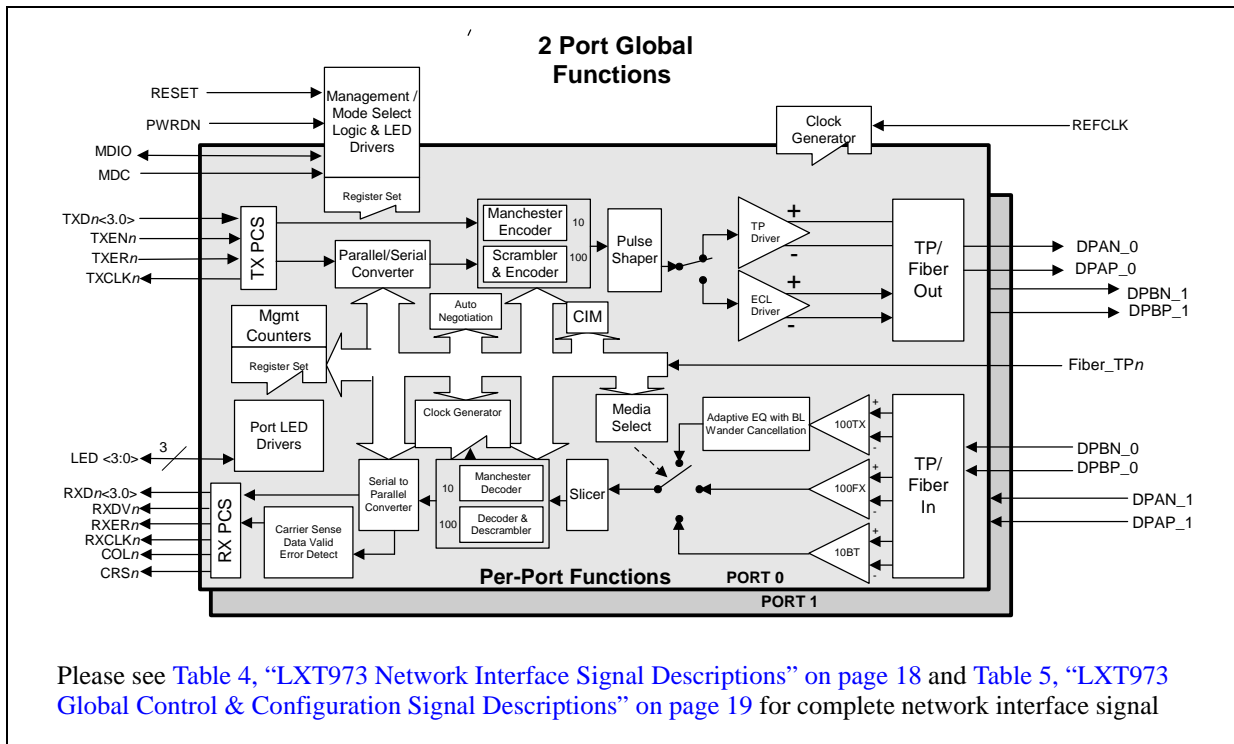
2 Port Global Functions

RESET
PWRDN
MDIO
MDC
Management / Mode Select Logic & LED Drivers
Register Set
Clock Generator
REFCLK

TXD$n$<3.0>
TXEN$n$
TXER$n$
TXCLK$n$
TX PCS
Parallel/Serial Converter
Manchester Encoder
10
Scrambler & Encoder
100
Pulse Shaper
TP Driver
+
-
ECL Driver
+
-
TP/ Fiber Out
DPAN_0
DPAP_0
DPBN_1
DPBP_1

Mgmt Counters
Register Set
Auto Negotiation
CIM
Fiber_TP$n$

Port LED Drivers
Clock Generator
Media Select
Adaptive EQ with BL Wander Cancellation
100TX
+
-
TP/ Fiber In
DPBN_0
DPBP_0
LED <3:0>
3
100FX
+
-
DPAN_1
DPAP_1

RXD$n$<3.0>
RXDV$n$
RXER$n$
RXCLK$n$
COL$n$
CRS$n$
RX PCS
Serial to Parallel Converter
Carrier Sense Data Valid Error Detect
10
Manchester Decoder
100
Decoder & Descrambler
Slicer
10BT
+
-
Per-Port Functions
PORT 0
PORT 1

Please see Table 4, “LXT973 Network Interface Signal Descriptions” on page 18 and Table 5, “LXT973 Global Control & Configuration Signal Descriptions” on page 19 for complete network interface signal